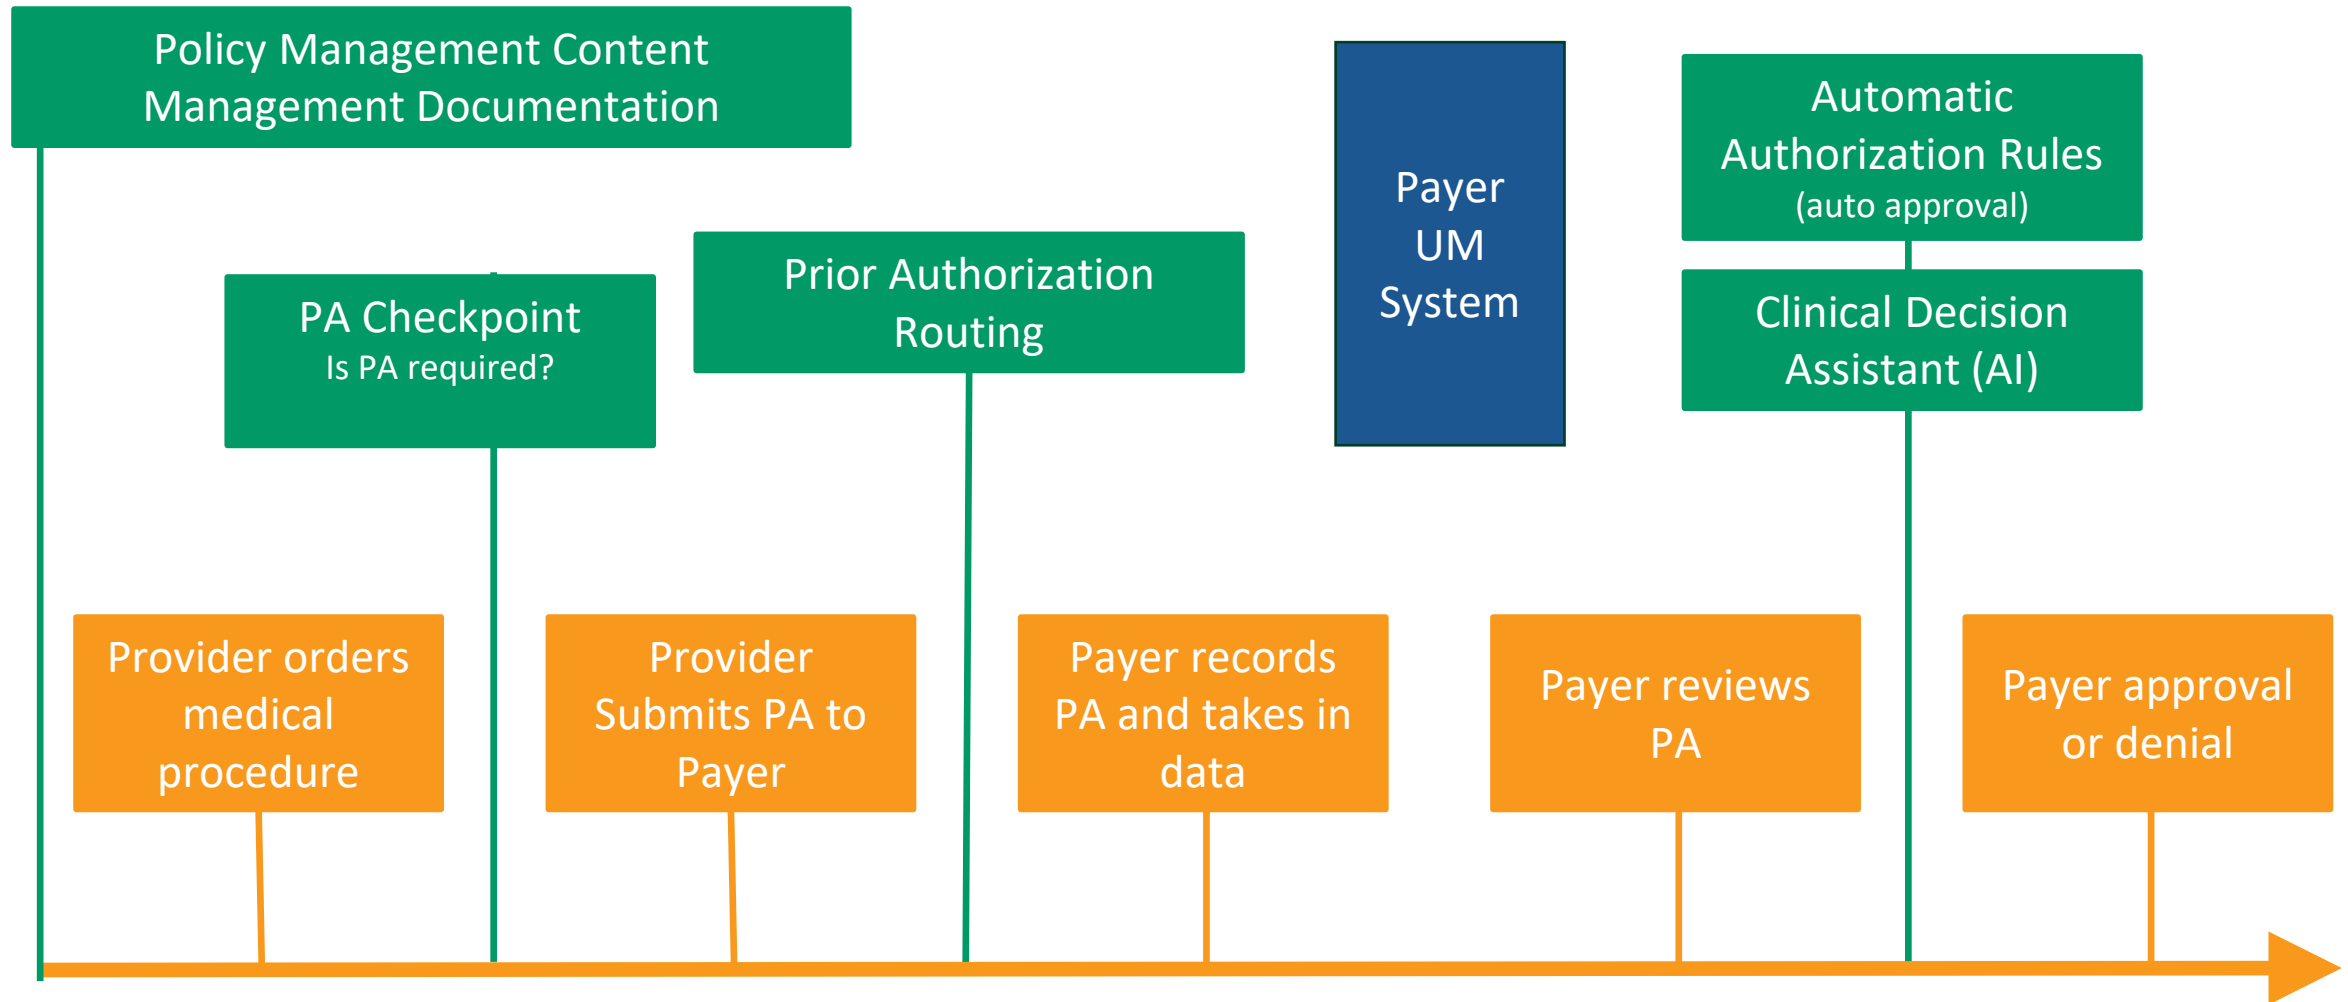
Policy Management Content Management Documentation

PA Checkpoint
Is PA required?

Prior Authorization Routing

Payer UM System

Automatic Authorization Rules
(auto approval)

Clinical Decision Assistant (AI)

Provider orders medical procedure

Provider Submits PA to Payer

Payer records PA and takes in data

Payer reviews PA

Payer approval or denial